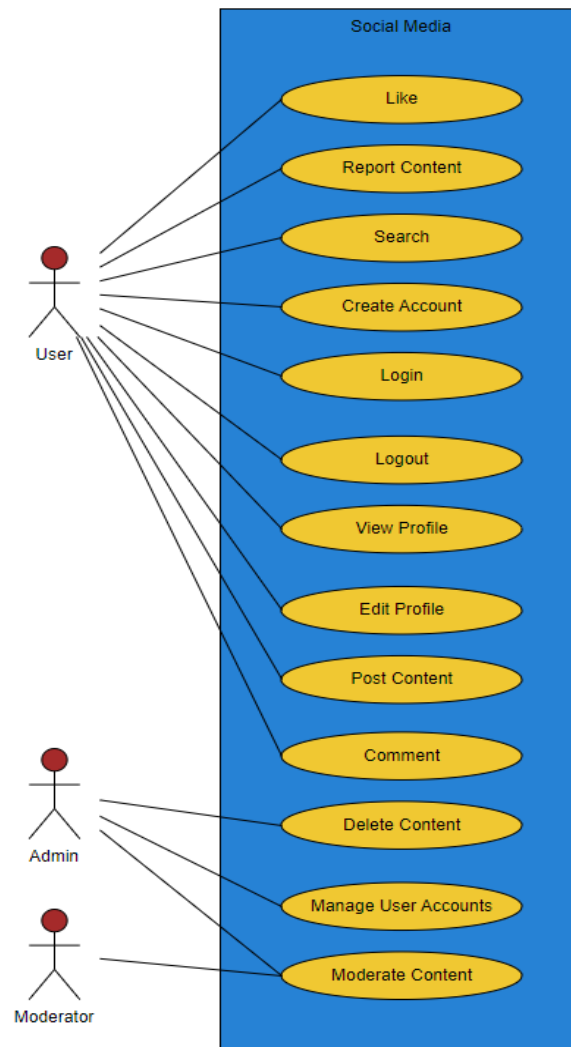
Social Media

User

Like

Report Content

Search

Create Account

Login

Logout

View Profile

Edit Profile

Post Content

Comment

Admin

Delete Content

Manage User Accounts

Moderator

Moderate Content